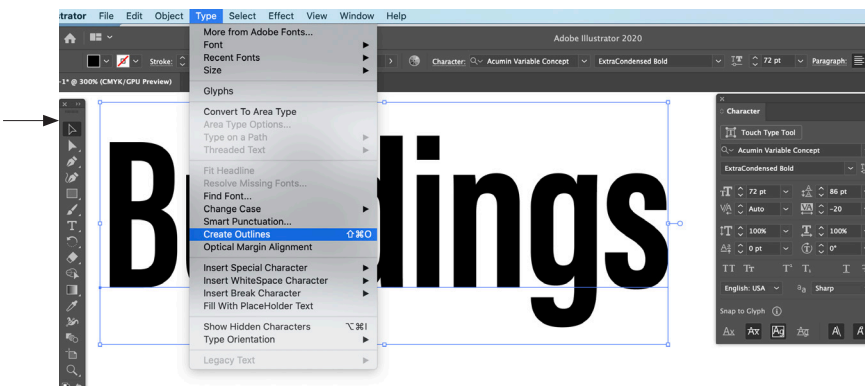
strator File Edit Object Type Select Effect View Window Help

Adobe Illustrator 2020

Stroke:

Character: Acumin Variable Concept ExtraCondensed Bold 72 pt Paragraph:

-1* @ 300% (CMYK/GPU Preview)

More from Adobe Fonts...
Font
Recent Fonts
Size

Glyphs

Convert To Area Type
Area Type Options...
Type on a Path
Threaded Text

Fit Headline
Resolve Missing Fonts...
Find Font...
Change Case
Smart Punctuation...
Create Outlines ⇧⌘O
Optical Margin Alignment

Insert Special Character
Insert WhiteSpace Character
Insert Break Character
Fill With PlaceHolder Text

Show Hidden Characters ⌥⌘I
Type Orientation

Legacy Text

Bu dings

Character

Touch Type Tool

Acumin Variable Concept

ExtraCondensed Bold

72 pt 86 pt

Auto -20

100% 100%

0 pt 0°

TT Tт T¹ T₁ T

English: USA aa Sharp

Snap to Glyph

Ax Ax Ag Ag A A